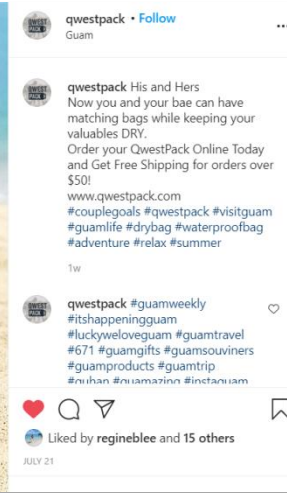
QWESTPACK qwestpack • Follow
Guam

QWESTPACK qwestpack His and Hers
Now you and your bae can have matching bags while keeping your valuables DRY.
Order your QwestPack Online Today and Get Free Shipping for orders over $50!
www.qwestpack.com
#couplegoals #qwestpack #visitguam #guamlife #drybag #waterproofbag #adventure #relax #summer

1w

QWESTPACK qwestpack #guamweekly #itshappeningguam #luckyweloveguam #guamtravel #671 #guamgifts #guamsouviners #guamproducts #guamtrip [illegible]

Liked by regineblee and 15 others

JULY 21